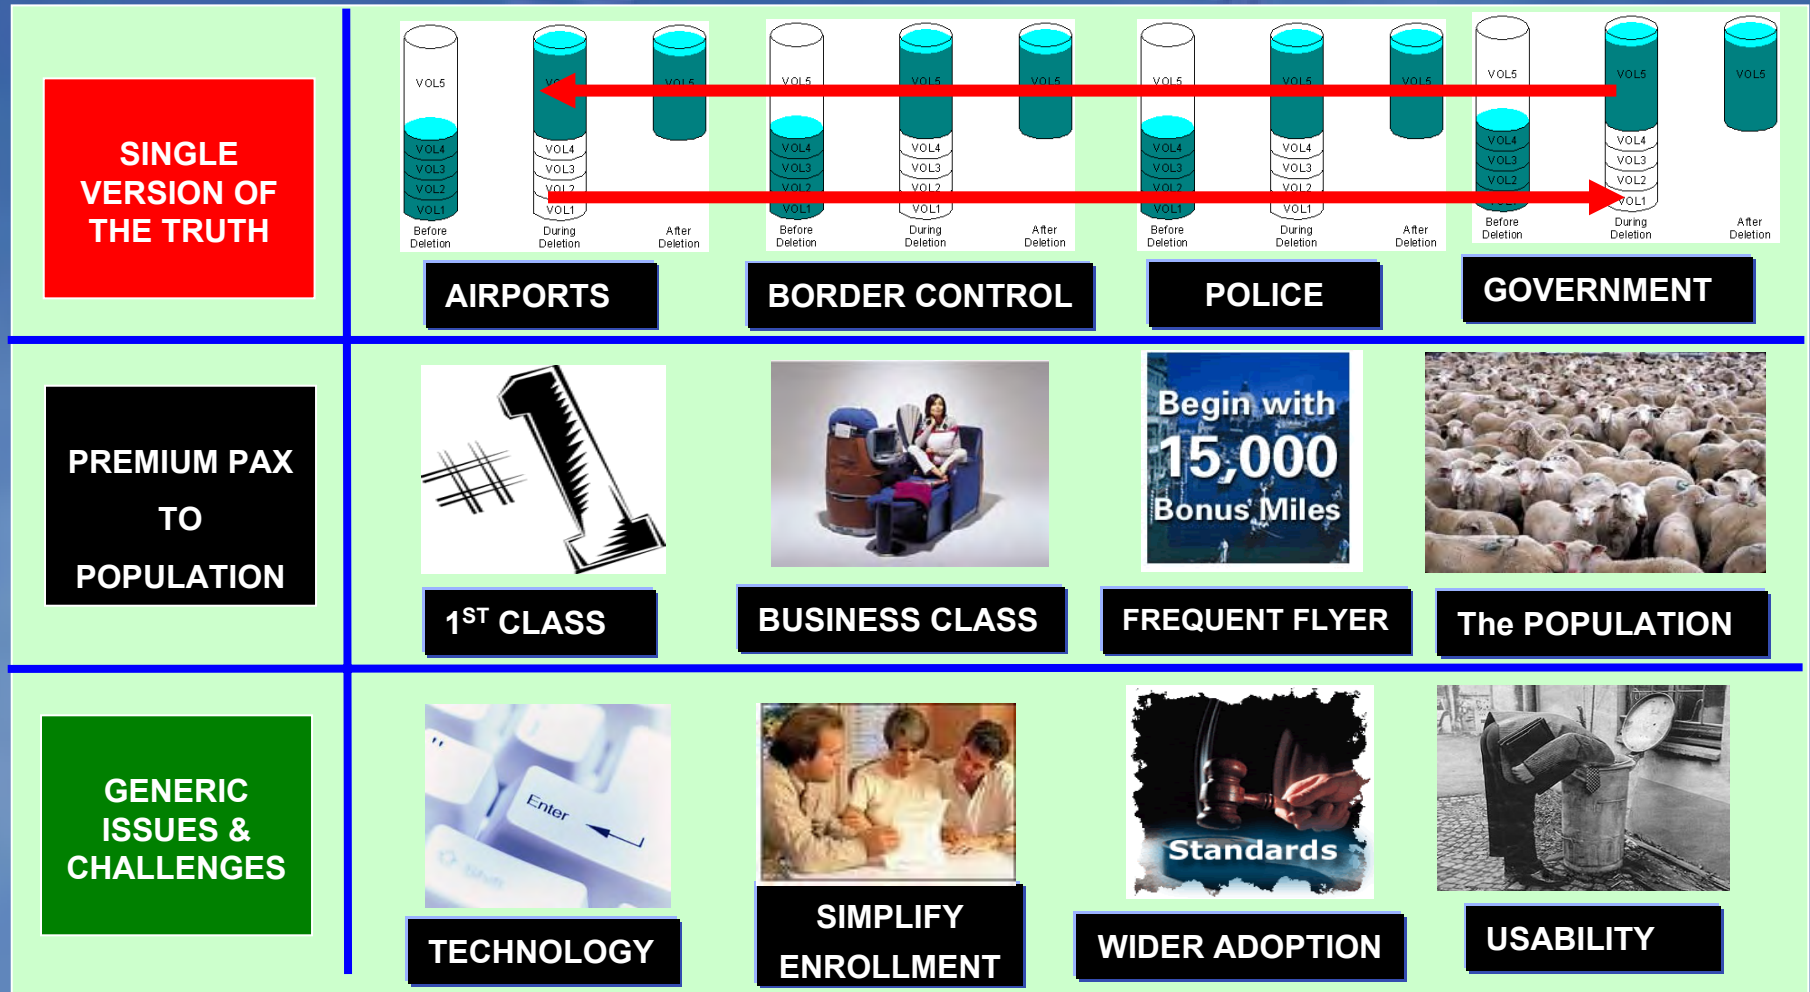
SINGLE VERSION OF THE TRUTH

VOL5
VOL4
VOL3
VOL2
VOL1
Before Deletion

VOL5
VOL4
VOL3
VOL2
VOL1
During Deletion

VOL5
After Deletion

AIRPORTS

VOL5
VOL4
VOL3
VOL2
VOL1
Before Deletion

VOL5
VOL4
VOL3
VOL2
VOL1
During Deletion

VOL5
After Deletion

BORDER CONTROL

VOL5
VOL4
VOL3
VOL2
VOL1
Before Deletion

VOL5
VOL4
VOL3
VOL2
VOL1
During Deletion

VOL5
After Deletion

POLICE

VOL5
VOL4
VOL3
VOL2
Before Deletion

VOL5
VOL4
VOL3
VOL2
VOL1
During Deletion

VOL5
After Deletion

GOVERNMENT

PREMIUM PAX TO POPULATION

$1^{ST}$ CLASS

BUSINESS CLASS

Begin with 15,000 Bonus Miles

FREQUENT FLYER

The POPULATION

GENERIC ISSUES & CHALLENGES

Enter

TECHNOLOGY

SIMPLIFY ENROLLMENT

Standards

WIDER ADOPTION

USABILITY